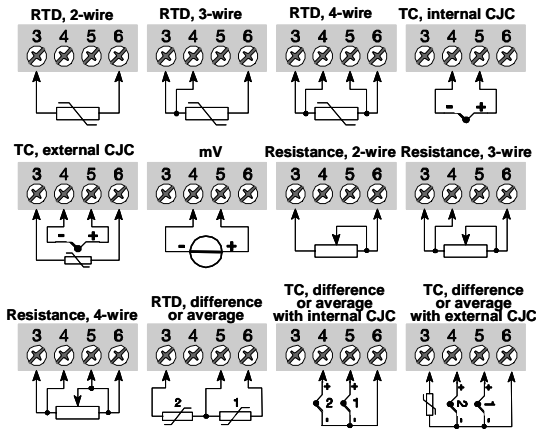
RTD, 2-wire
3 4 5 6

RTD, 3-wire
3 4 5 6

RTD, 4-wire
3 4 5 6

TC, internal CJC
3 4 5 6
- +

TC, external CJC
3 4 5 6
- +

mV
3 4 5 6
- +

Resistance, 2-wire
3 4 5 6

Resistance, 3-wire
3 4 5 6

Resistance, 4-wire
3 4 5 6

RTD, difference or average
3 4 5 6
2 1

TC, difference or average with internal CJC
3 4 5 6
+ +
2 1
- -

TC, difference or average with external CJC
3 4 5 6
+ +
2 1
- -